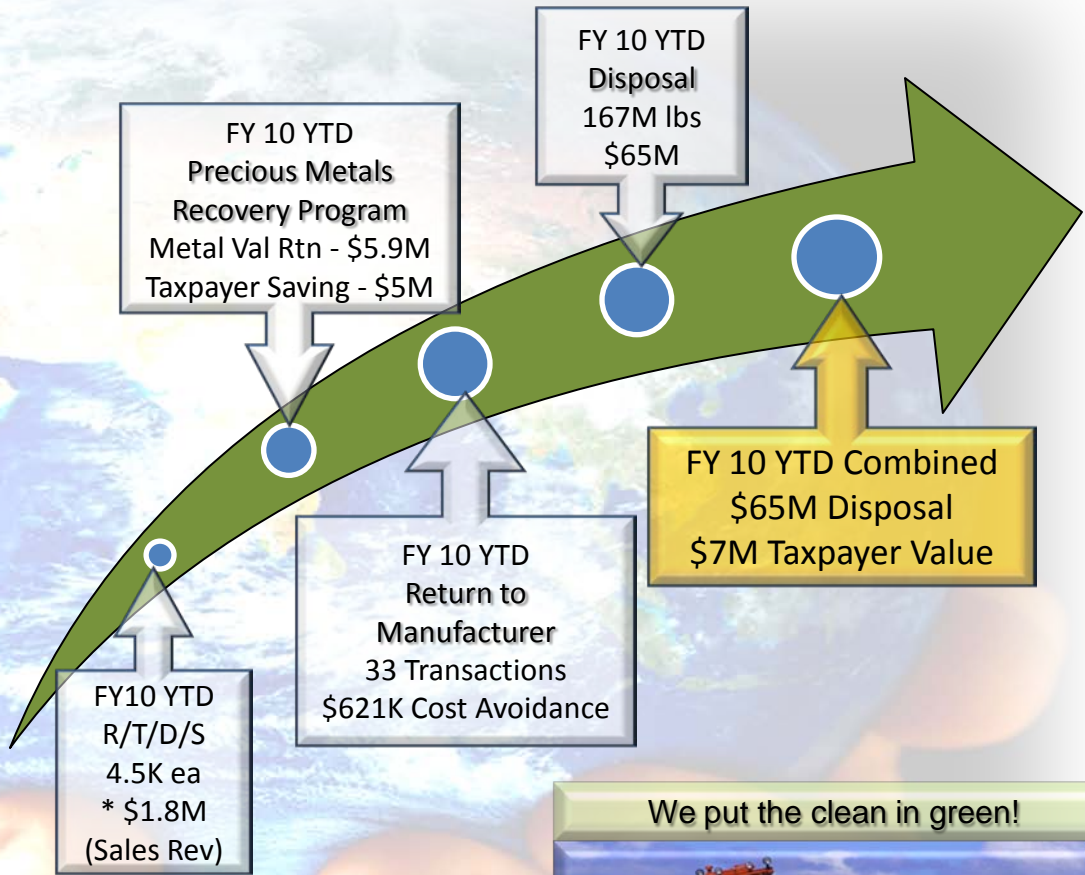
FY 10 YTD
Disposal
167M lbs
$65M

FY 10 YTD
Precious Metals
Recovery Program
Metal Val Rtn - $5.9M
Taxpayer Saving - $5M

FY 10 YTD Combined
$65M Disposal
$7M Taxpayer Value

FY 10 YTD
Return to
Manufacturer
33 Transactions
$621K Cost Avoidance

FY10 YTD
R/T/D/S
4.5K ea
* $1.8M
(Sales Rev)

We put the clean in green!